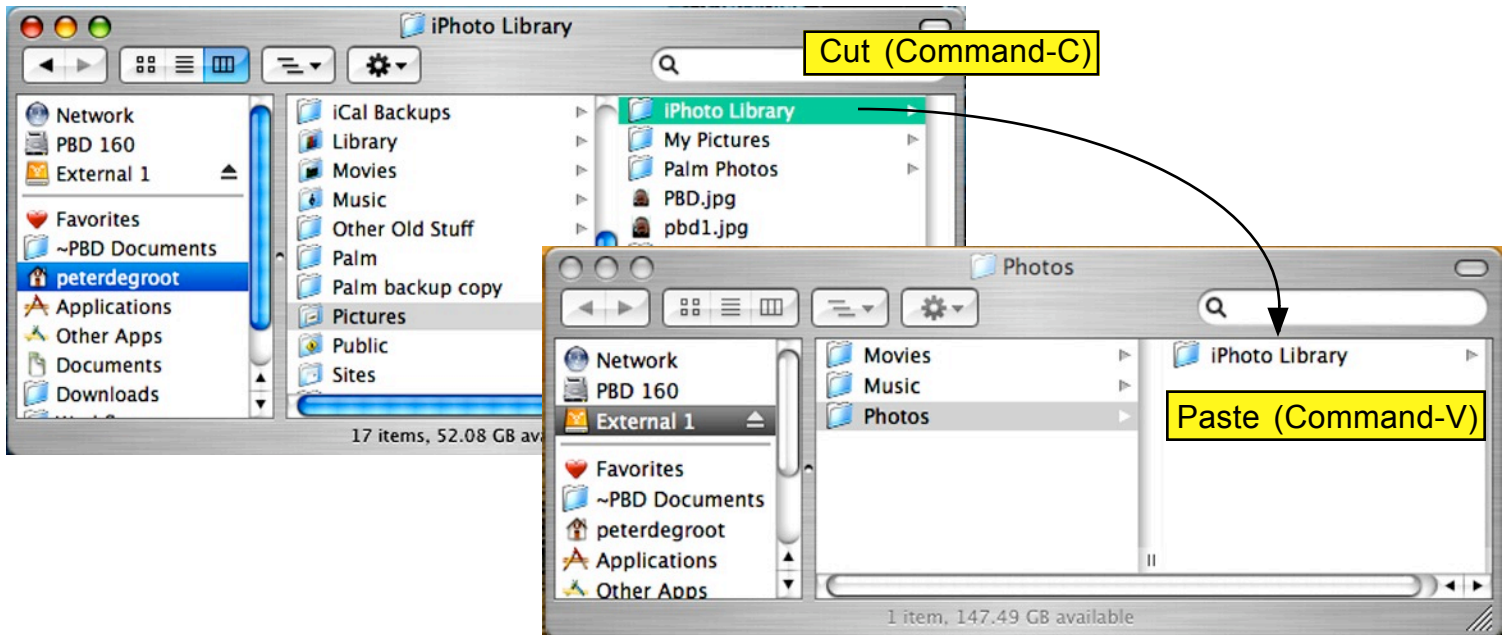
iPhoto Library

Cut (Command-C)

Network
PBD 160
External 1
Favorites
~PBD Documents
peterdegroot
Applications
Other Apps
Documents
Downloads

iCal Backups
Library
Movies
Music
Other Old Stuff
Palm
Palm backup copy
Pictures
Public
Sites

iPhoto Library
My Pictures
Palm Photos
PBD.jpg
pbd1.jpg

17 items, 52.08 GB ava

Photos

Network
PBD 160
External 1
Favorites
~PBD Documents
peterdegroot
Applications
Other Apps

Movies
Music
Photos

iPhoto Library

Paste (Command-V)

1 item, 147.49 GB available